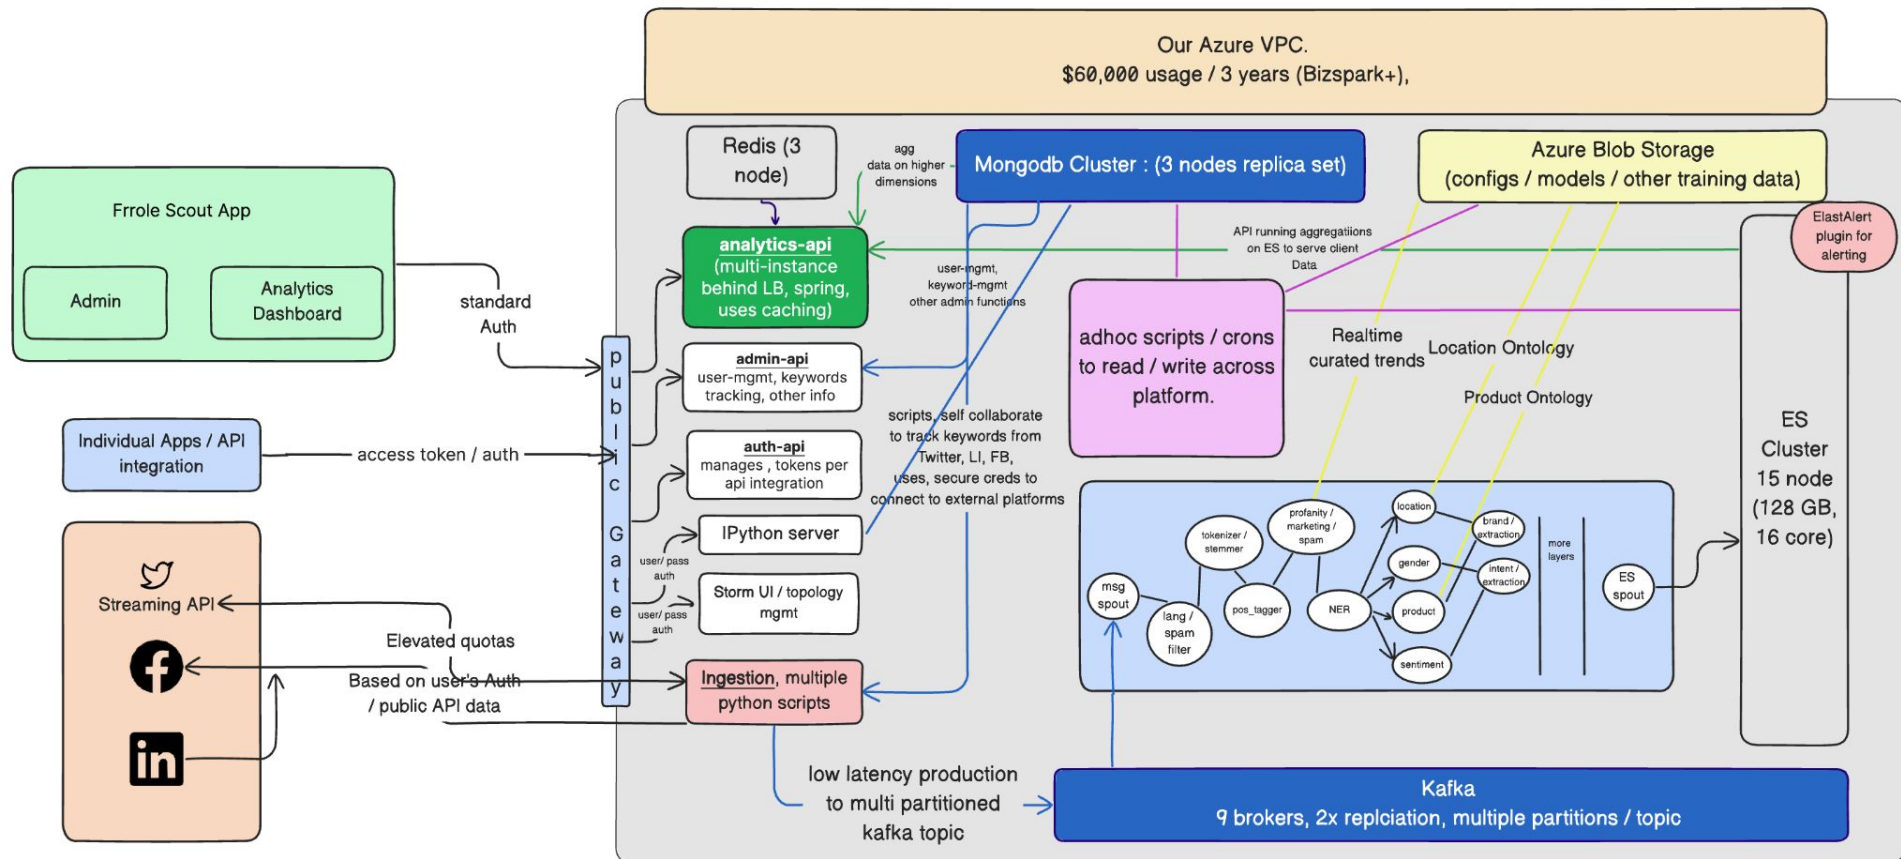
Our Azure VPC.
$60,000 usage / 3 years (Bizspark+),

Frrole Scout App

Admin

Analytics Dashboard

standard Auth

Individual Apps / API integration

access token / auth

Streaming API

Elevated quotas

Based on user's Auth / public API data

public Gateway

Redis (3 node)

agg data on higher dimensions

Mongodb Cluster : (3 nodes replica set)

Azure Blob Storage (configs / models / other training data)

ElastAlert plugin for alerting

analytics-api (multi-instance behind LB, spring, uses caching)

API running aggregatiions on ES to serve client Data

user-mgmt, keyword-mgmt other admin functions

admin-api user-mgmt, keywords tracking, other info

adhoc scripts / crons to read / write across platform.

Realtime curated trends

Location Ontology

Product Ontology

auth-api manages , tokens per api integration

scripts, self collaborate to track keywords from Twitter, LI, FB, uses, secure creds to connect to external platforms

ES Cluster 15 node (128 GB, 16 core)

IPython server

user/ pass auth

Storm UI / topology mgmt

user/ pass auth

Ingestion, multiple python scripts

msg spout

tokenizer / stemmer

profanity / marketing / spam

lang / spam filter

pos_tagger

NER

location

gender

product

sentiment

brand / extraction

intent / extraction

more layers

ES spout

low latency production to multi partitioned kafka topic

Kafka
9 brokers, 2x replciation, multiple partitions / topic